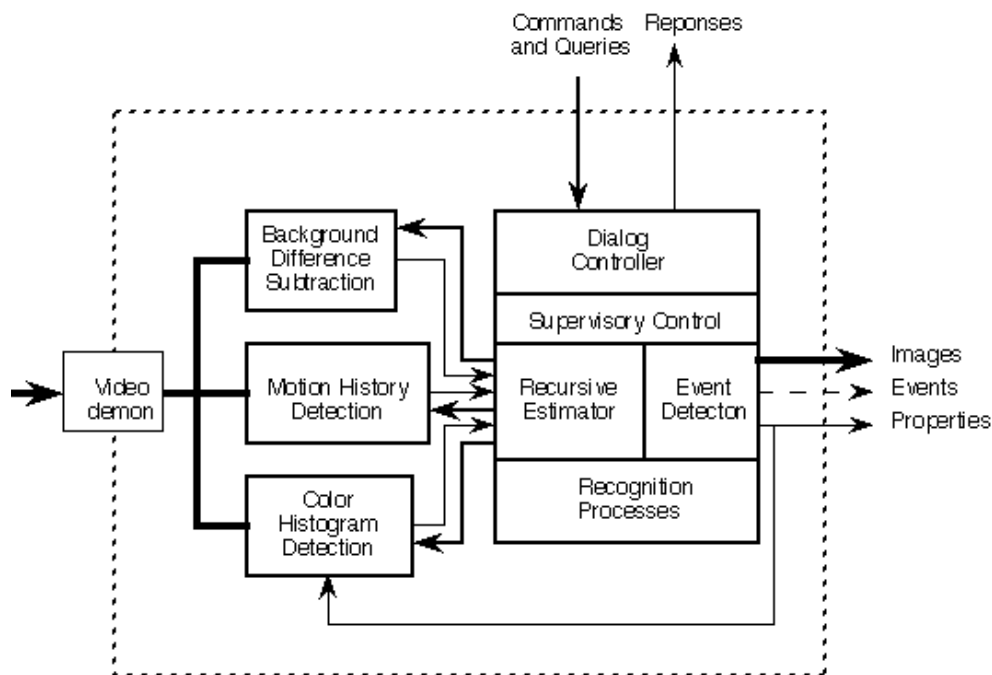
Commands and Queries

Reponses

Background Difference Subtraction

Dialog Controller

Supervisory Control

Video demon

Motion History Detection

Recursive Estimator

Event Detecton

Images

Events

Properties

Color Histogram Detection

Recognition Processes